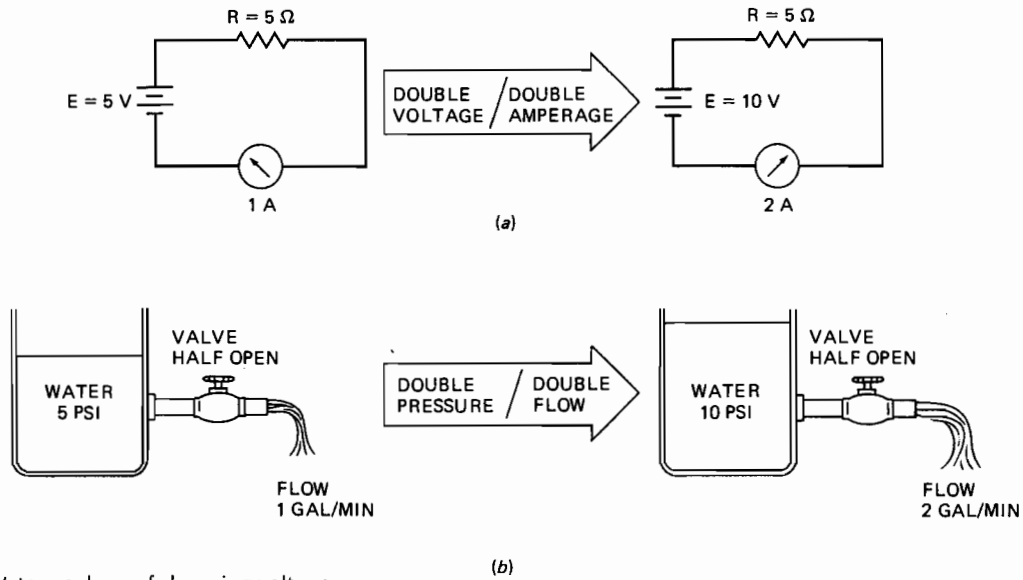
R = 5 Ω

E = 5 V

1 A

DOUBLE VOLTAGE / DOUBLE AMPERAGE

R = 5 Ω

E = 10 V

2 A

(a)

WATER 5 PSI

VALVE HALF OPEN

FLOW 1 GAL/MIN

DOUBLE PRESSURE / DOUBLE FLOW

WATER 10 PSI

VALVE HALF OPEN

FLOW 2 GAL/MIN

(b)